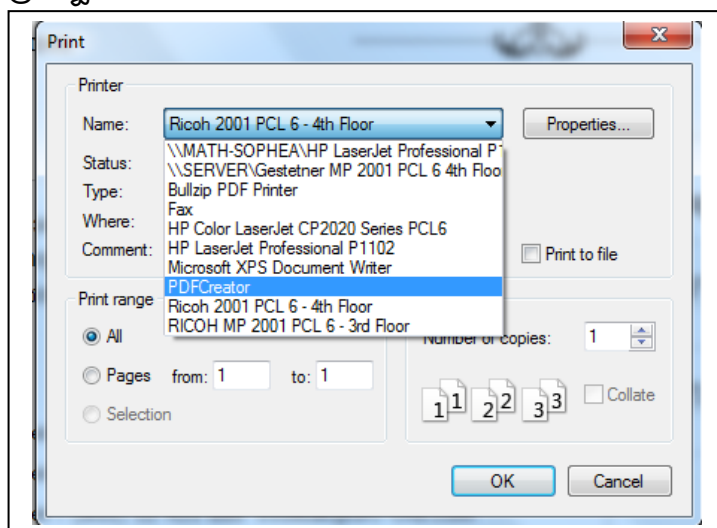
Print

Printer

Name: Ricoh 2001 PCL 6 - 4th Floor

Properties...

Status:

Type:

Where:

Comment:

\\MATH-SOPHEA\HP LaserJet Professional P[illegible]
\\SERVER\Gestetner MP 2001 PCL 6 4th Floo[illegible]
Bullzip PDF Printer
Fax
HP Color LaserJet CP2020 Series PCL6
HP LaserJet Professional P1102
Microsoft XPS Document Writer
PDFCreator
Ricoh 2001 PCL 6 - 4th Floor
RICOH MP 2001 PCL 6 - 3rd Floor

Print to file

Print range

All

Pages from: 1 to: 1

Selection

Number of copies: 1

1 1 2 2 3 3

Collate

OK

Cancel